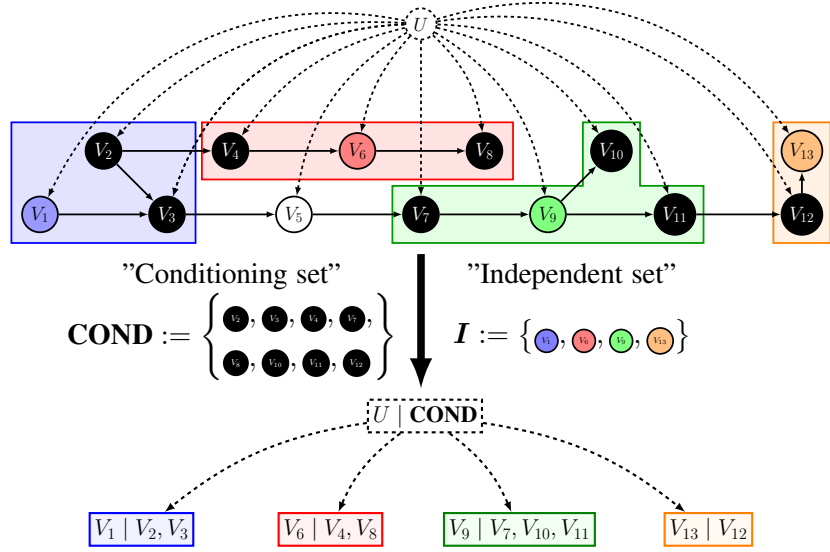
$U$

$V_2$ $V_4$ $V_6$ $V_8$ $V_{10}$ $V_{13}$

$V_1$ $V_3$ $V_5$ $V_7$ $V_9$ $V_{11}$ $V_{12}$

"Conditioning set"

"Independent set"

$\textbf{COND} := \left\{ \begin{matrix} V_2, V_3, V_4, V_7, \\ V_8, V_{10}, V_{11}, V_{12} \end{matrix} \right\}$

$\boldsymbol{I} := \{ V_1, V_6, V_9, V_{13} \}$

$U \mid \textbf{COND}$

$V_1 \mid V_2, V_3$

$V_6 \mid V_4, V_8$

$V_9 \mid V_7, V_{10}, V_{11}$

$V_{13} \mid V_{12}$